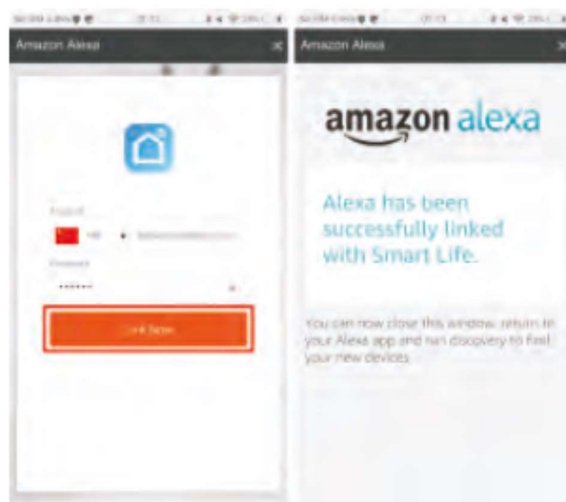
Amazon Alexa

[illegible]

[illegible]

••••••

Link Now

Amazon Alexa

amazon alexa

Alexa has been successfully linked with Smart Life.

You can now close this window, return to your Alexa app and run discovery to find your new devices.